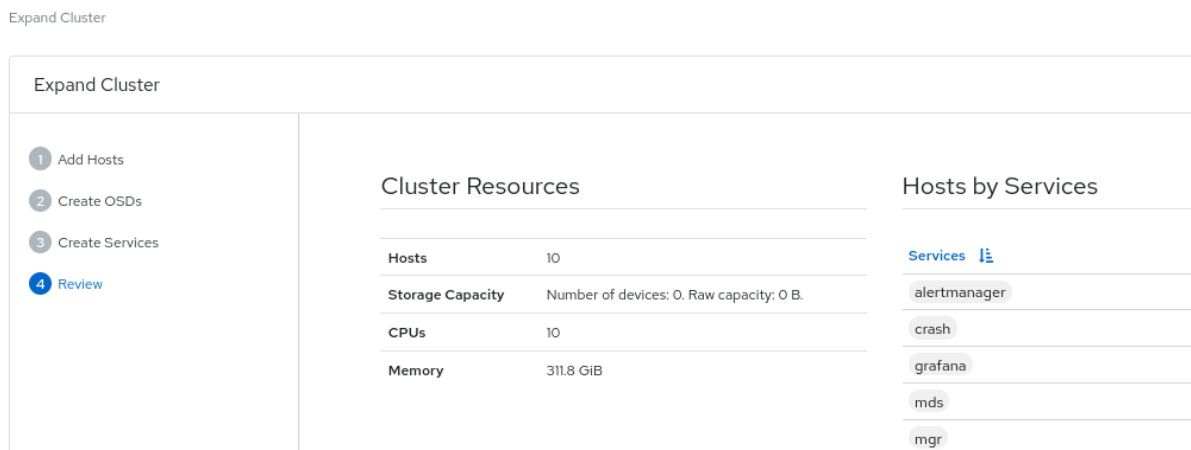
Expand Cluster

Expand Cluster

1 Add Hosts
2 Create OSDs
3 Create Services
4 Review

Cluster Resources

| Hosts | 10 |
|---|---|
| Storage Capacity | Number of devices: 0. Raw capacity: 0 B. |
| CPUs | 10 |
| Memory | 311.8 GiB |

Hosts by Services

| Services |
|---|
| alertmanager |
| crash |
| grafana |
| mds |
| mgr |